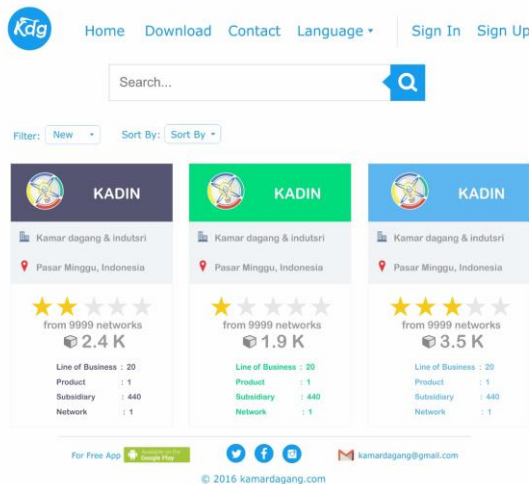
Kdg Home Download Contact Language ▾ Sign In Sign Up

Search...

Filter: New ▾ Sort By: Sort By ▾

KADIN

Kamar dagang & indutsri

Pasar Minggu, Indonesia

from 9999 networks

2.4 K

Line of Business : 20
Product : 1
Subsidiary : 440
Network : 1

KADIN

Kamar dagang & indutsri

Pasar Minggu, Indonesia

from 9999 networks

1.9 K

Line of Business : 20
Product : 1
Subsidiary : 440
Network : 1

KADIN

Kamar dagang & indutsri

Pasar Minggu, Indonesia

from 9999 networks

3.5 K

Line of Business : 20
Product : 1
Subsidiary : 440
Network : 1

For Free App Available on the Google Play

kamardagang@gmail.com

© 2016 kamardagang.com